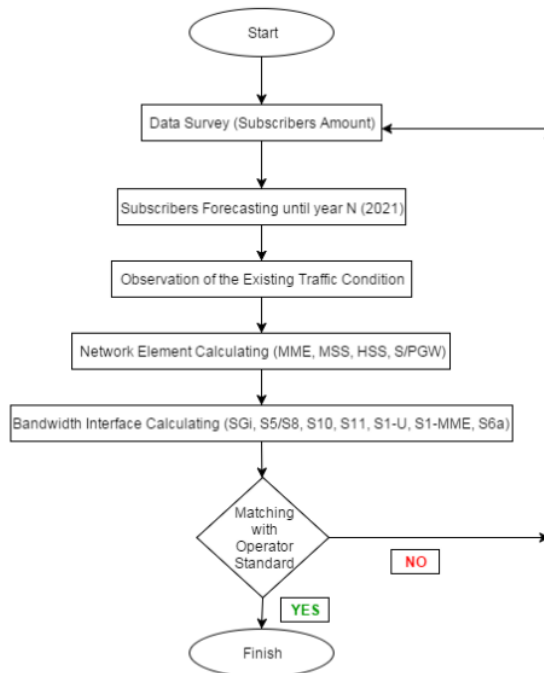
Start

Data Survey (Subscribers Amount)

Subscribers Forecasting until year N (2021)

Observation of the Existing Traffic Condition

Network Element Calculating (MME, MSS, HSS, S/PGW)

Bandwidth Interface Calculating (SGi, S5/S8, S10, S11, S1-U, S1-MME, S6a)

Matching with Operator Standard

NO

YES

Finish